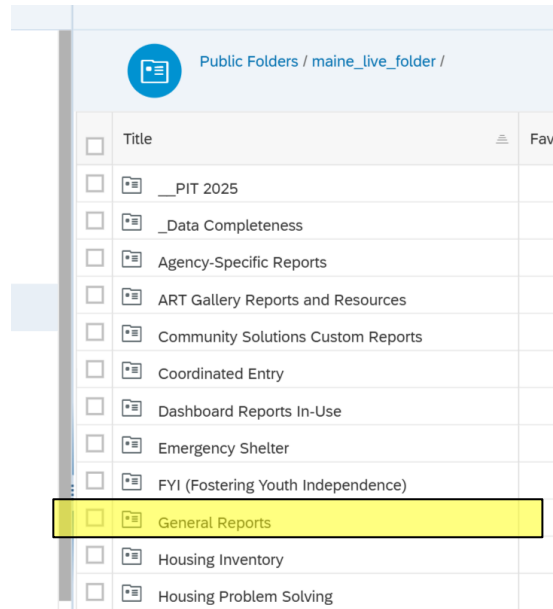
Public Folders / maine_live_folder /

| Title | Fav |
|---|---|
| __PIT 2025 | |
| _Data Completeness | |
| Agency-Specific Reports | |
| ART Gallery Reports and Resources | |
| Community Solutions Custom Reports | |
| Coordinated Entry | |
| Dashboard Reports In-Use | |
| Emergency Shelter | |
| FYI (Fostering Youth Independence) | |
| General Reports | |
| Housing Inventory | |
| Housing Problem Solving | |